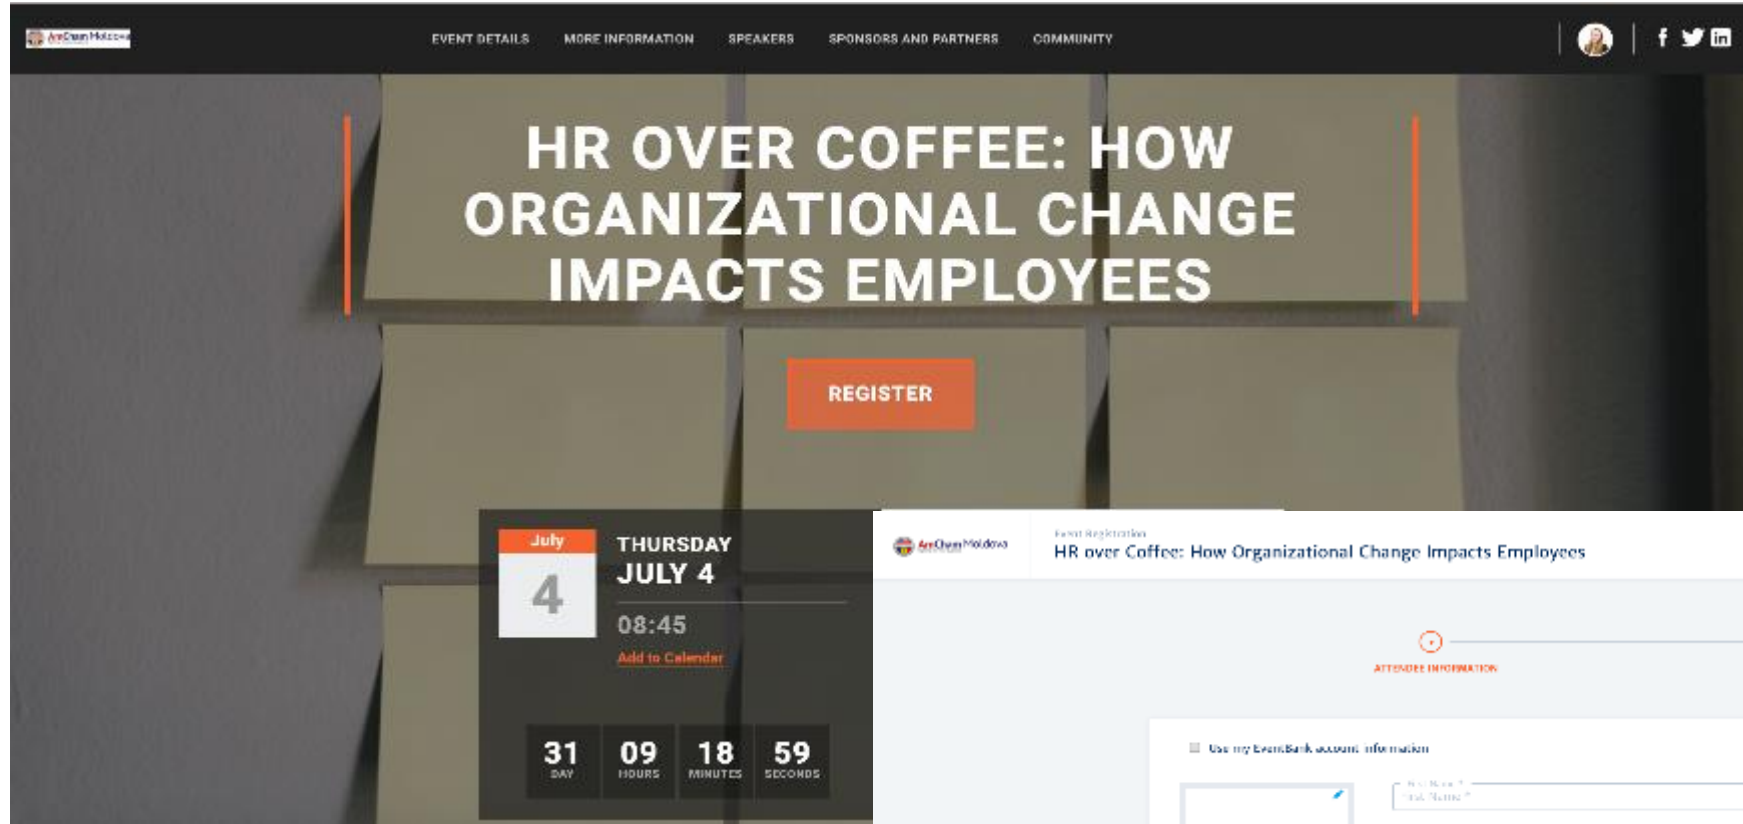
AmCham Moldova

EVENT DETAILS MORE INFORMATION SPEAKERS SPONSORS AND PARTNERS COMMUNITY

HR OVER COFFEE: HOW ORGANIZATIONAL CHANGE IMPACTS EMPLOYEES

REGISTER

July
4

THURSDAY
JULY 4

08:45

Add to Calendar

31 DAY 09 HOURS 18 MINUTES 59 SECONDS

AmCham Moldova

Event Registration
HR over Coffee: How Organizational Change Impacts Employees

ATTENDEE INFORMATION

Use my EventBank account information

First Name *
First Name *